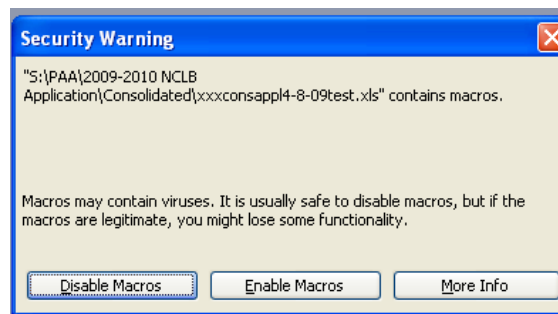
Security Warning

"S:\PAA\2009-2010 NCLB Application\Consolidated\xxxconsappl4-8-09test.xls" contains macros.

Macros may contain viruses. It is usually safe to disable macros, but if the macros are legitimate, you might lose some functionality.

Disable Macros | Enable Macros | More Info